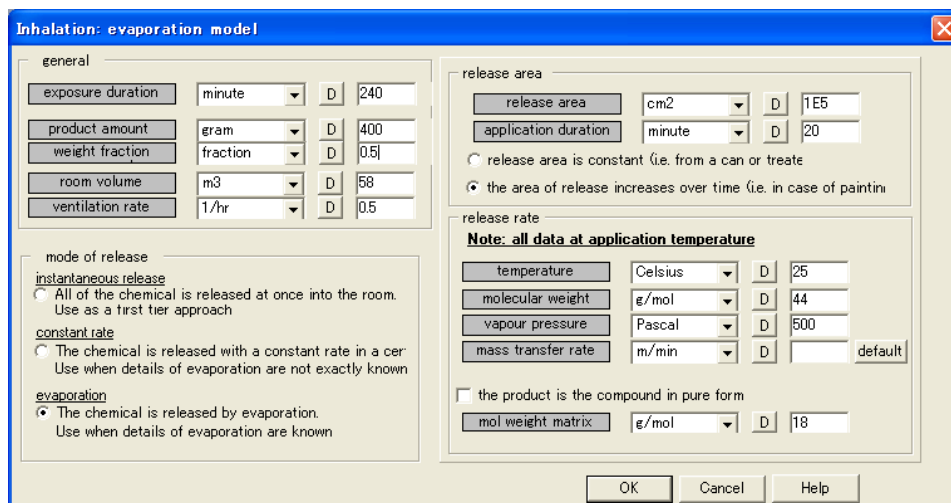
Inhalation: evaporation model

general

exposure duration | minute | D | 240

product amount | gram | D | 400

weight fraction | fraction | D | 0.5

room volume | m3 | D | 58

ventilation rate | 1/hr | D | 0.5

mode of release

instantaneous release

All of the chemical is released at once into the room. Use as a first tier approach

constant rate

The chemical is released with a constant rate in a cer

Use when details of evaporation are not exactly known

evaporation

The chemical is released by evaporation. Use when details of evaporation are known

release area

release area | cm2 | D | 1E5

application duration | minute | D | 20

release area is constant (i.e. from a can or treate

the area of release increases over time (i.e. in case of paintin

release rate

Note: all data at application temperature

temperature | Celsius | D | 25

molecular weight | g/mol | D | 44

vapour pressure | Pascal | D | 500

mass transfer rate | m/min | D | | default

the product is the compound in pure form

mol weight matrix | g/mol | D | 18

OK | Cancel | Help